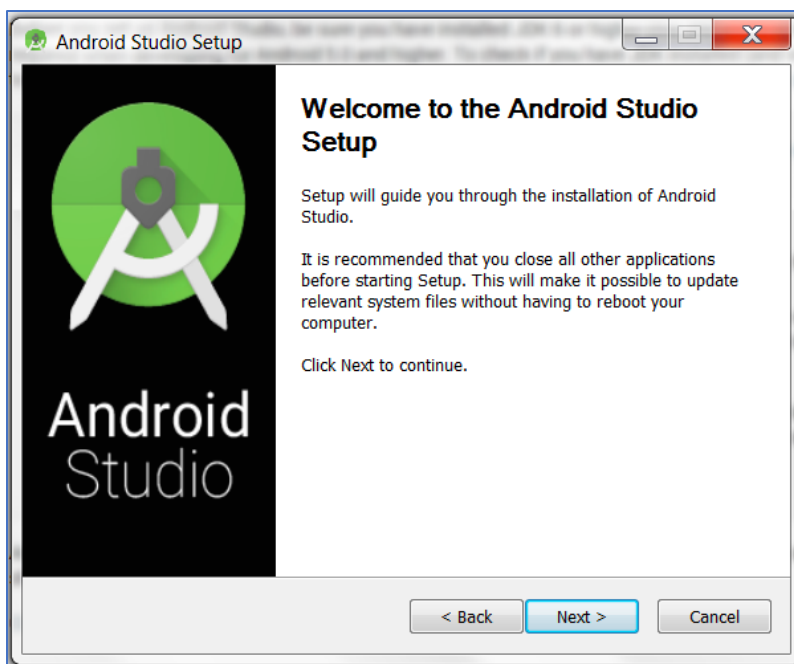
Android Studio Setup

Welcome to the Android Studio Setup

Setup will guide you through the installation of Android Studio.

It is recommended that you close all other applications before starting Setup. This will make it possible to update relevant system files without having to reboot your computer.

Click Next to continue.

Android Studio

< Back
Next >
Cancel